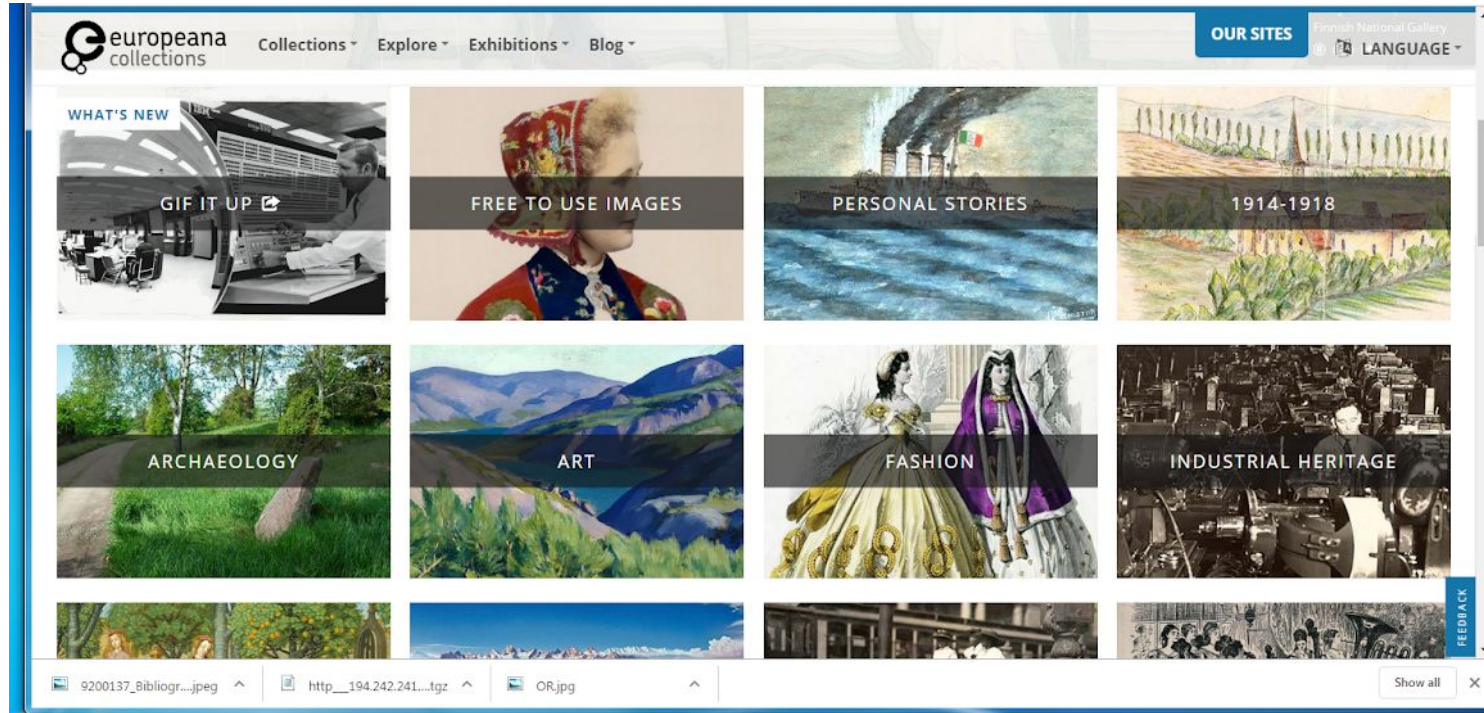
europeana collections

Collections ▾ Explore ▾ Exhibitions ▾ Blog ▾

OUR SITES

Finnish National Gallery

LANGUAGE ▾

WHAT'S NEW

GIF IT UP

FREE TO USE IMAGES

PERSONAL STORIES

1914-1918

ARCHAEOLOGY

ART

FASHION

INDUSTRIAL HERITAGE

FEEDBACK

9200137_Bibliogr....jpeg

http__194.242.241....tgz

OR.jpg

Show all